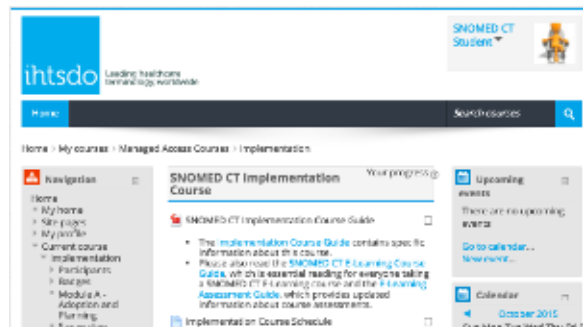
ihtsdo Leading healthcare terminology, worldwide

SNOMED CT Student

Home

Search courses

Home › My courses › Managed Access Courses › Implementation

Navigation

Home
My home
Site pages
My profile
Current course
Implementation
Participants
Badges
Module A - Adoption and Planning
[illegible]

SNOMED CT Implementation Course

Your progress

SNOMED CT Implementation Course Guide

The Implementation Course Guide contains specific information about this course.

Please also read the SNOMED CT E-Learning Course Guide, which is essential reading for everyone taking a SNOMED CT E-Learning course and the E-Learning Assessment Guide, which provides updated information about course assessments.

Implementation Course Schedule

Upcoming events

There are no upcoming events

Go to calendar...
New event...

Calendar

October 2015

Sun Mon Tue Wed Thu Fri Sat